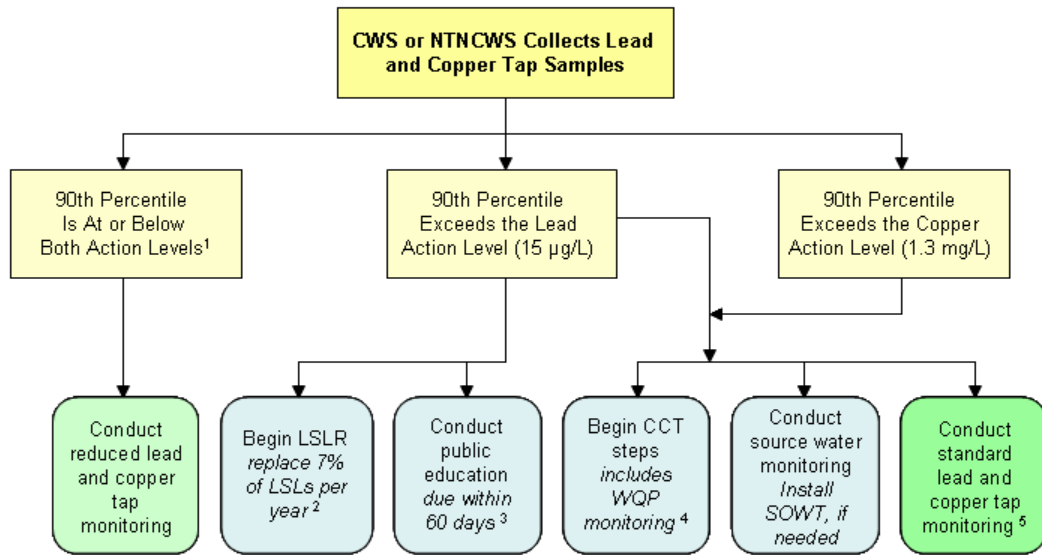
CWS or NTNCWS Collects Lead and Copper Tap Samples

90th Percentile Is At or Below Both Action Levels$^1$

90th Percentile Exceeds the Lead Action Level (15 μg/L)

90th Percentile Exceeds the Copper Action Level (1.3 mg/L)

Conduct reduced lead and copper tap monitoring

Begin LSLR *replace 7% of LSLs per year* $^2$

Conduct public education *due within 60 days* $^3$

Begin CCT steps *includes WQP monitoring* $^4$

Conduct source water monitoring *Install SOWT, if needed*

Conduct standard lead and copper tap monitoring $^5$